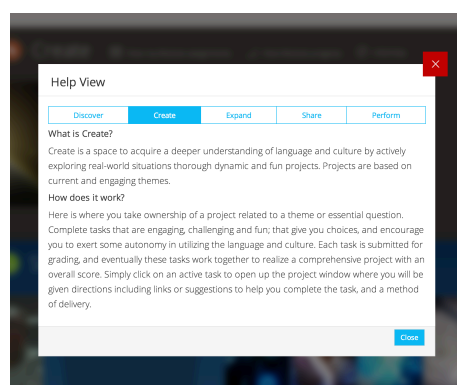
Help View

| Discover | Create | Expand | Share | Perform |
|---|---|---|---|---|

What is Create?

Create is a space to acquire a deeper understanding of language and culture by actively exploring real-world situations thorough dynamic and fun projects. Projects are based on current and engaging themes.

How does it work?

Here is where you take ownership of a project related to a theme or essential question. Complete tasks that are engaging, challenging and fun; that give you choices, and encourage you to exert some autonomy in utilizing the language and culture. Each task is submitted for grading, and eventually these tasks work together to realize a comprehensive project with an overall score. Simply click on an active task to open up the project window where you will be given directions including links or suggestions to help you complete the task, and a method of delivery.

Close